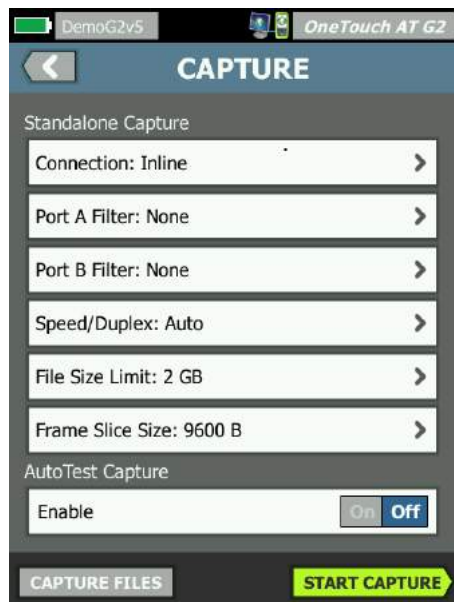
DemoG2v5
OneTouch AT G2
CAPTURE
Standalone Capture
Connection: Inline
Port A Filter: None
Port B Filter: None
Speed/Duplex: Auto
File Size Limit: 2 GB
Frame Slice Size: 9600 B
AutoTest Capture
Enable
On Off
CAPTURE FILES
START CAPTURE